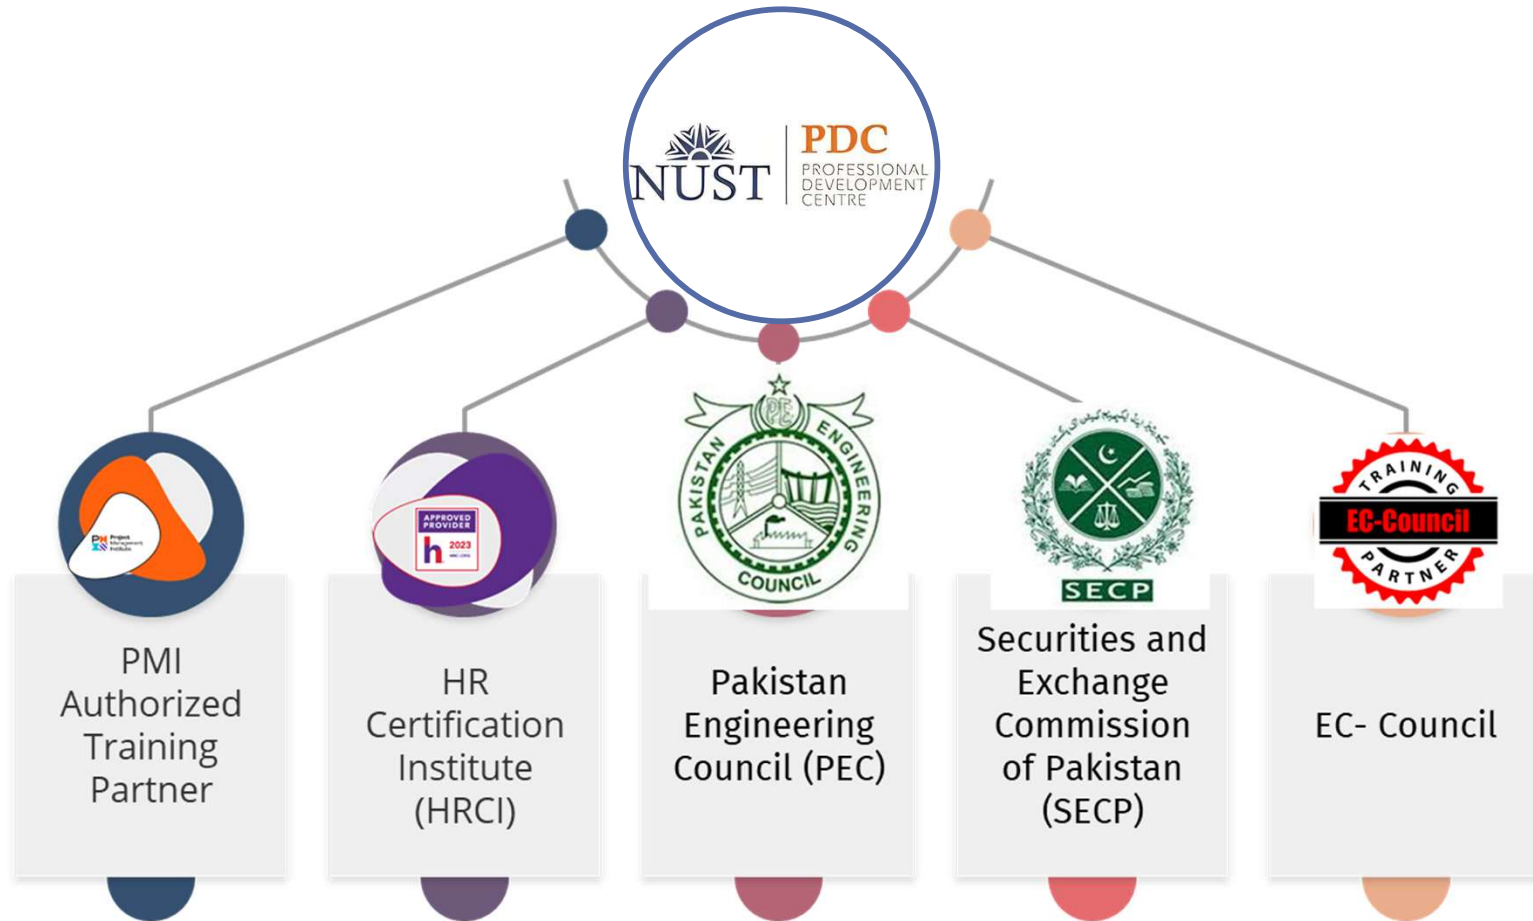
NUST PDC PROFESSIONAL DEVELOPMENT CENTRE

PMI Project Management Institute

PMI Authorized Training Partner

APPROVED PROVIDER h 2023

HR Certification Institute (HRCI)

PE PAKISTAN ENGINEERING COUNCIL

Pakistan Engineering Council (PEC)

SECP

Securities and Exchange Commission of Pakistan (SECP)

TRAINING EC-Council PARTNER

EC- Council